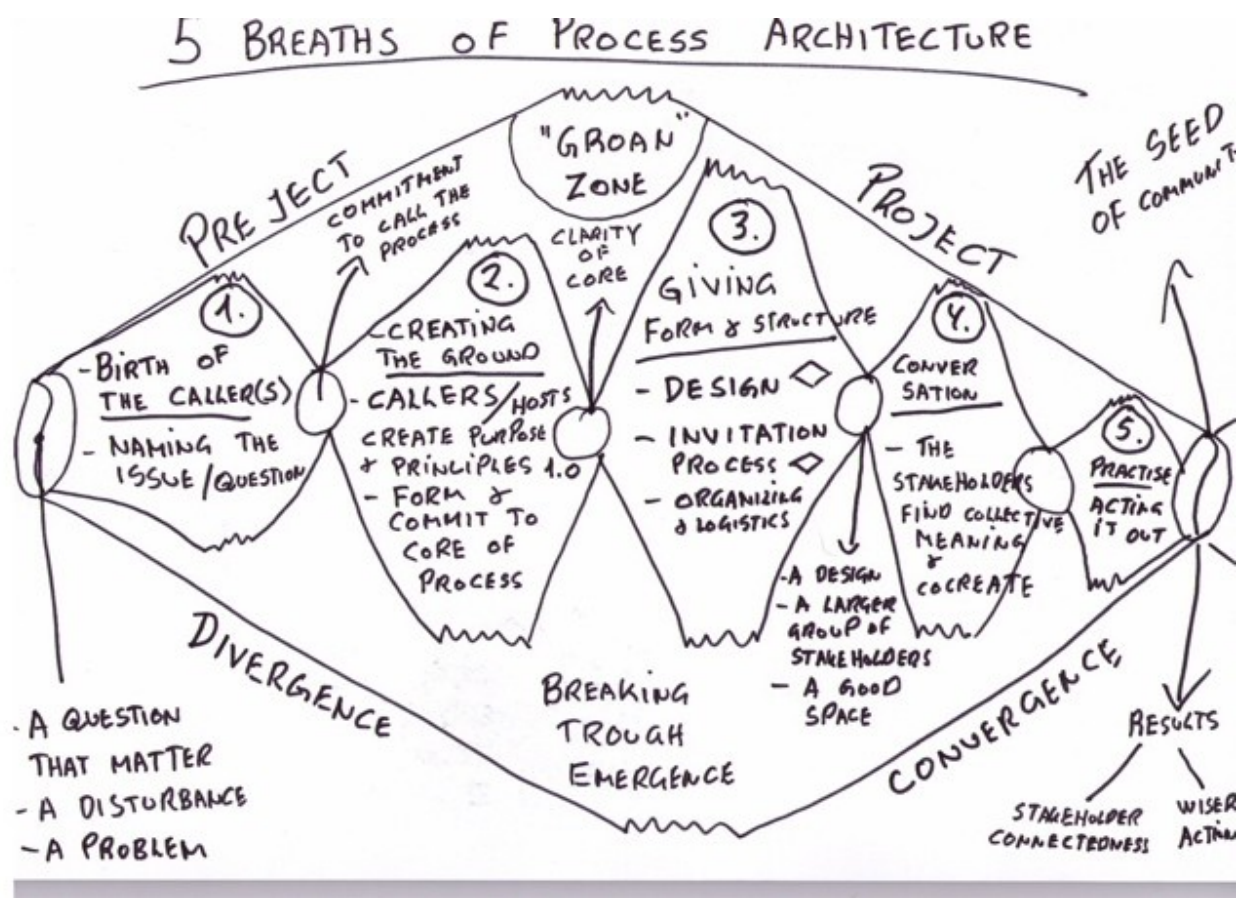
5 BREATHS OF PROCESS ARCHITECTURE

PRE JECT

COMMITMENT TO CALL THE PROCESS

"GROAN" ZONE

CLARITY OF CORE

PROJECT

THE SEED OF COMMUNIT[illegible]

1.

- BIRTH OF THE CALLER(S)

- NAMING THE ISSUE/QUESTION

2.

- CREATING THE GROUND

- CALLERS/HOSTS CREATE PURPOSE & PRINCIPLES 1.0

- FORM & COMMIT TO CORE OF PROCESS

3.

GIVING FORM & STRUCTURE

- DESIGN

- INVITATION PROCESS

- ORGANIZING & LOGISTICS

- A DESIGN

- A LARGER GROUP OF STAKEHOLDERS

- A GOOD SPACE

4.

CONVERSATION

- THE STAKEHOLDERS FIND COLLECTIVE MEANING & COCREATE

5.

PRACTISE ACTING IT OUT

DIVERGENCE

BREAKING TROUGH EMERGENCE

CONVERGENCE

- A QUESTION THAT MATTER

- A DISTURBANCE

- A PROBLEM

RESULTS

STAKEHOLDER CONNECTEDNESS

WISER ACTI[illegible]